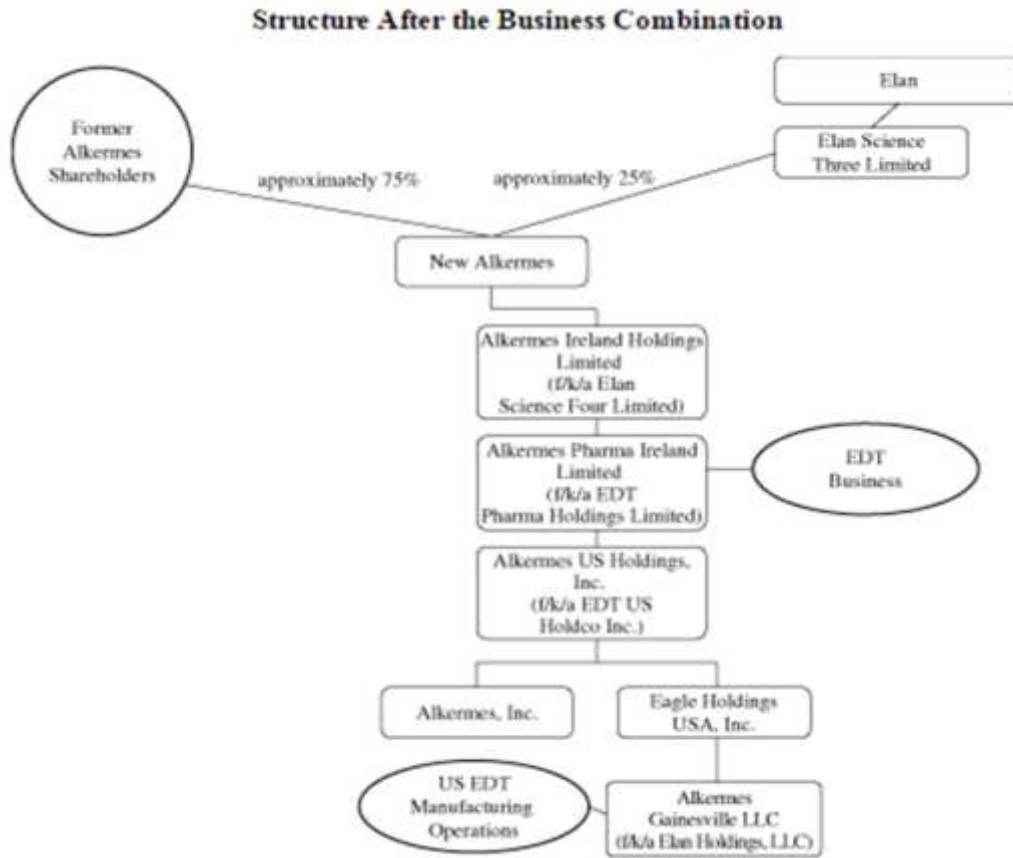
Structure After the Business Combination

Elan

Former Alkermes Shareholders

Elan Science Three Limited

approximately 75%

approximately 25%

New Alkermes

Alkermes Ireland Holdings Limited (f/k/a Elan Science Four Limited)

Alkermes Pharma Ireland Limited (f/k/a EDT Pharma Holdings Limited)

EDT Business

Alkermes US Holdings, Inc. (f/k/a EDT US Holdco Inc.)

Alkermes, Inc.

Eagle Holdings USA, Inc.

US EDT Manufacturing Operations

Alkermes Gainesville LLC (f/k/a Elan Holdings, LLC)